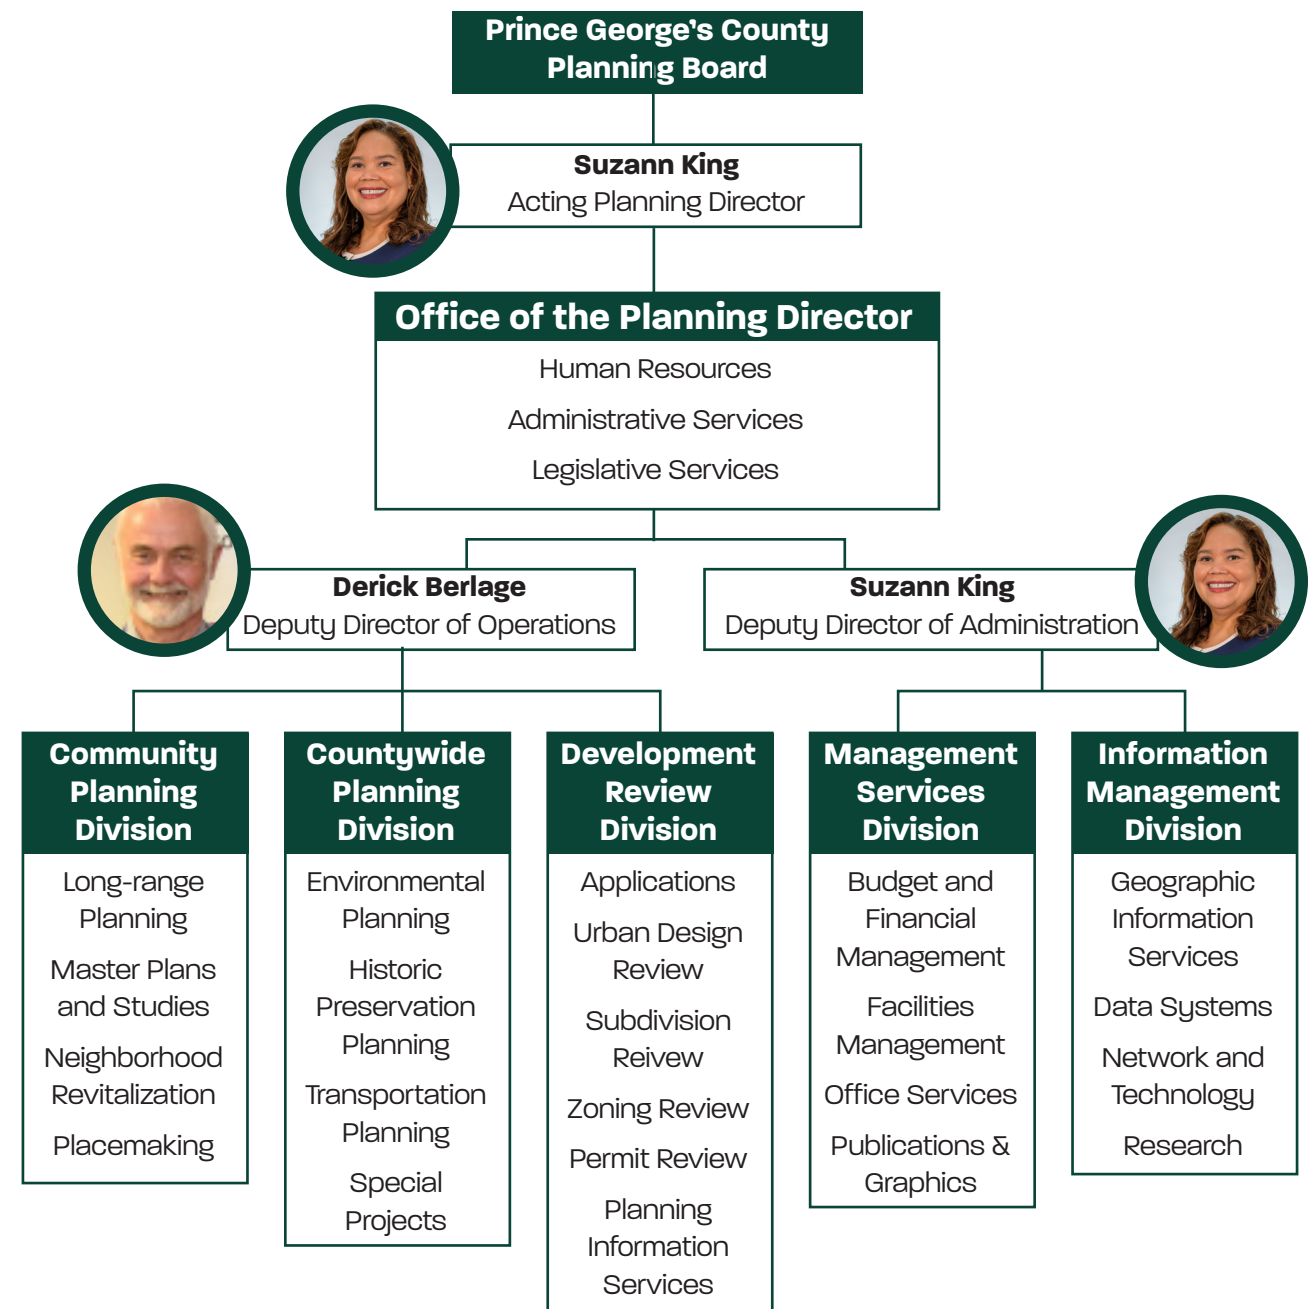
Prince George's County Planning Board

Suzann King
Acting Planning Director

Office of the Planning Director
Human Resources
Administrative Services
Legislative Services

Derick Berlage
Deputy Director of Operations

Suzann King
Deputy Director of Administration

Community Planning Division
Long-range Planning
Master Plans and Studies
Neighborhood Revitalization
Placemaking

Countywide Planning Division
Environmental Planning
Historic Preservation Planning
Transportation Planning
Special Projects

Development Review Division
Applications
Urban Design Review
Subdivision Reivew
Zoning Review
Permit Review
Planning Information Services

Management Services Division
Budget and Financial Management
Facilities Management
Office Services
Publications & Graphics

Information Management Division
Geographic Information Services
Data Systems
Network and Technology
Research